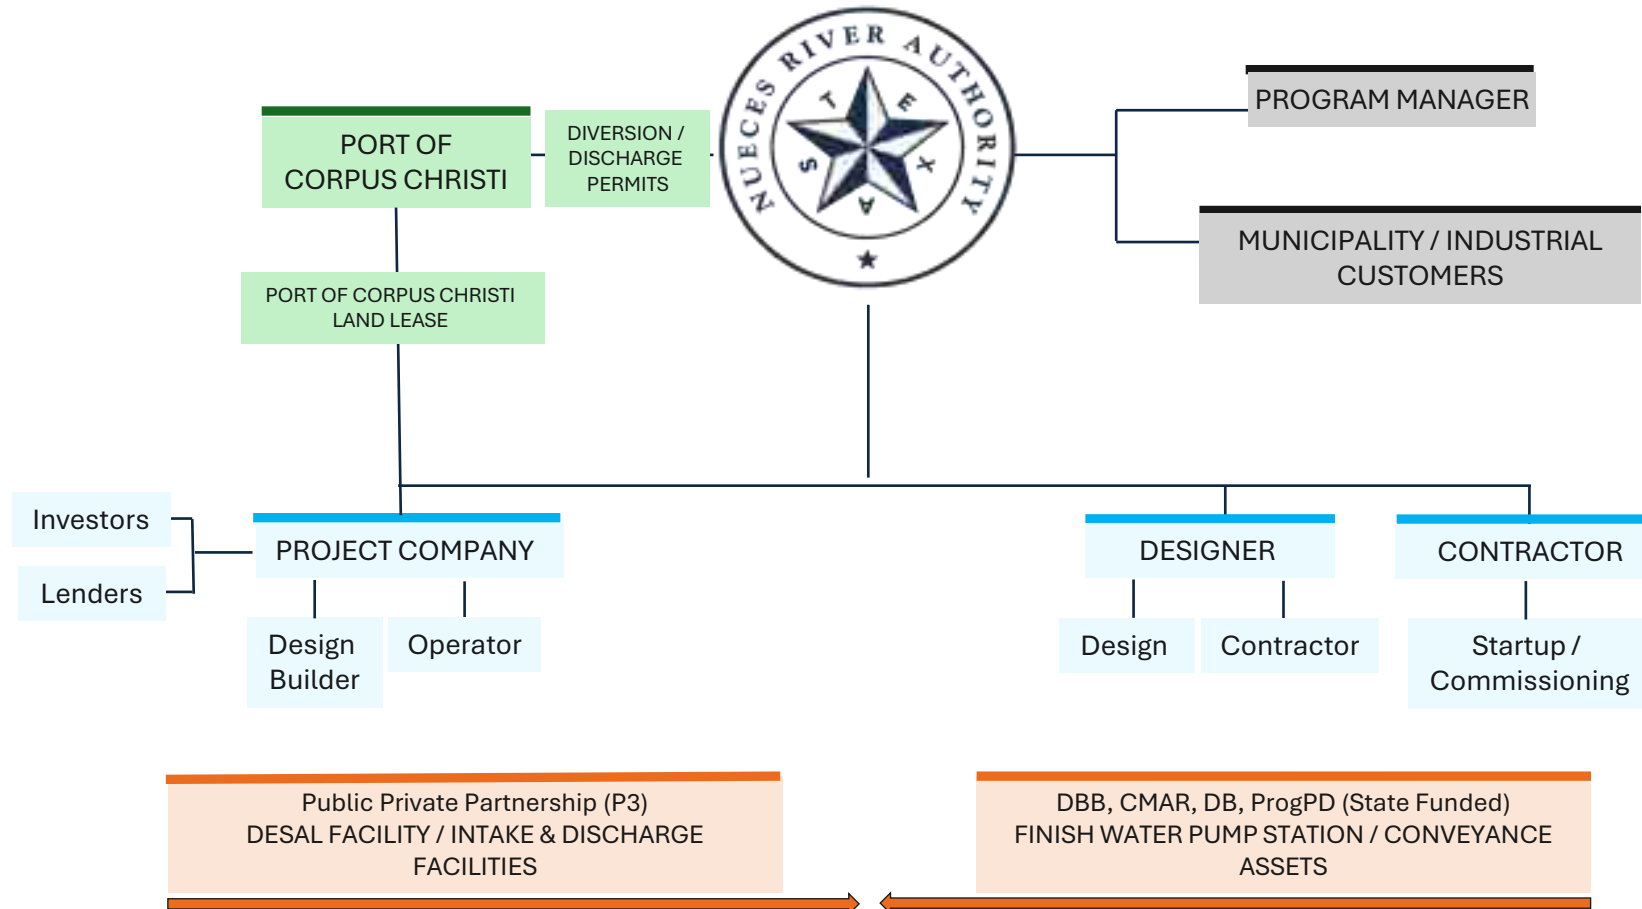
NUECES RIVER AUTHORITY
T E X A S

PORT OF CORPUS CHRISTI

DIVERSION / DISCHARGE PERMITS

PROGRAM MANAGER

MUNICIPALITY / INDUSTRIAL CUSTOMERS

PORT OF CORPUS CHRISTI LAND LEASE

Investors

Lenders

PROJECT COMPANY

Design Builder

Operator

DESIGNER

Design

Contractor

CONTRACTOR

Startup / Commissioning

Public Private Partnership (P3)
DESAL FACILITY / INTAKE & DISCHARGE FACILITIES

DBB, CMAR, DB, ProgPD (State Funded)
FINISH WATER PUMP STATION / CONVEYANCE ASSETS